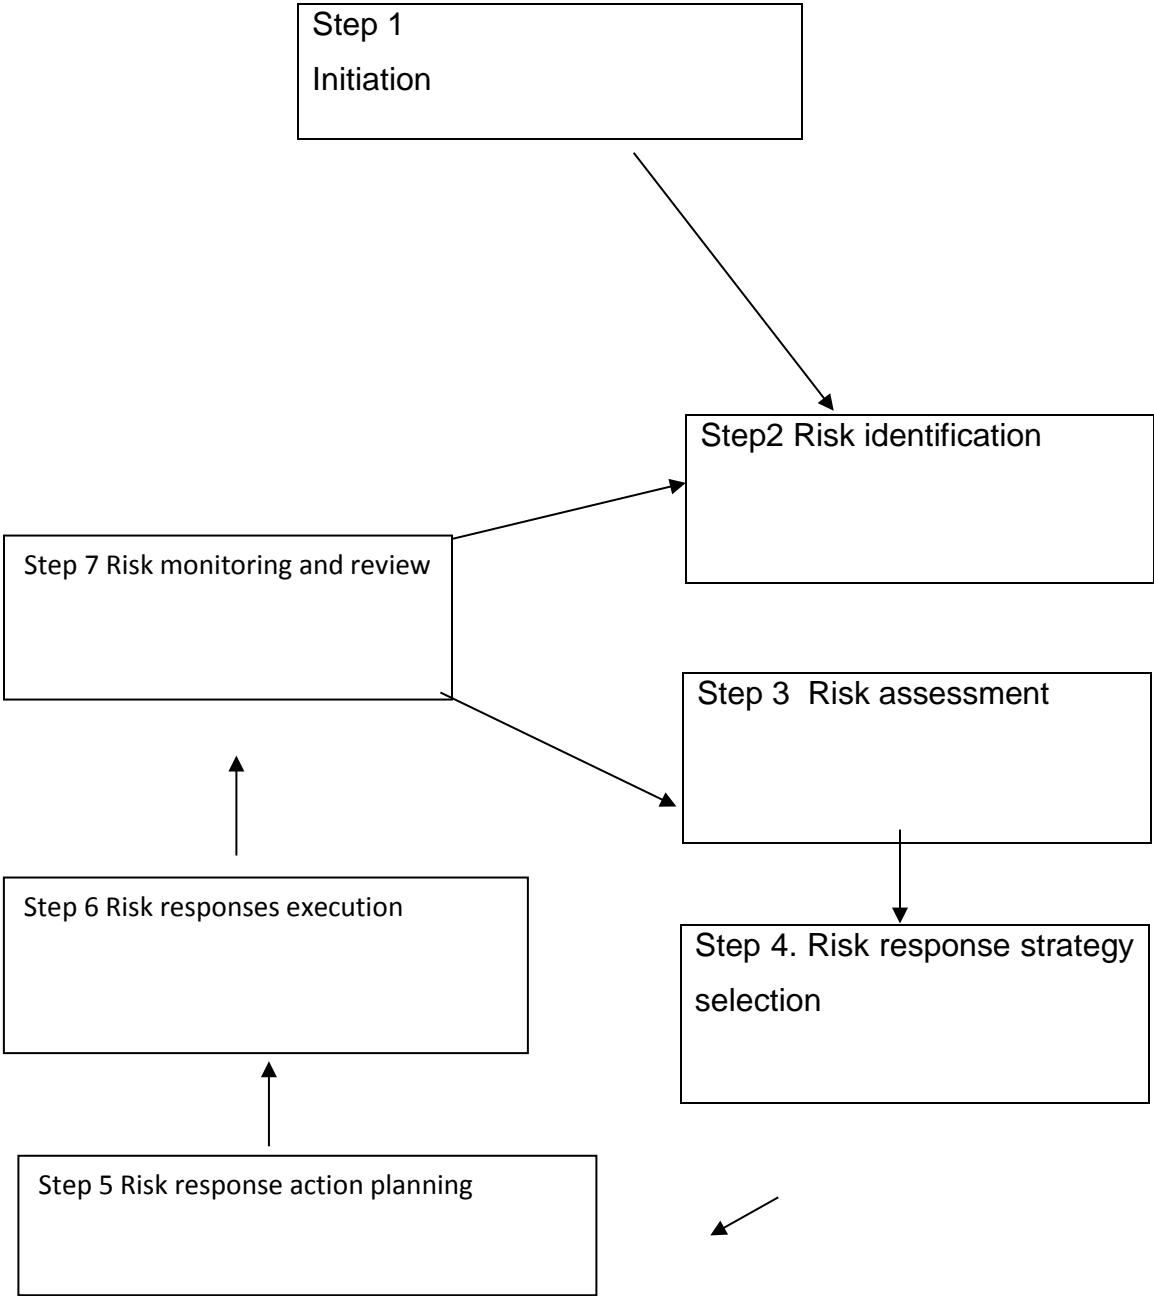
Step 1
Initiation

Step2 Risk identification

Step 7 Risk monitoring and review

Step 3  Risk assessment

Step 6 Risk responses execution

Step 4. Risk response strategy selection

Step 5 Risk response action planning